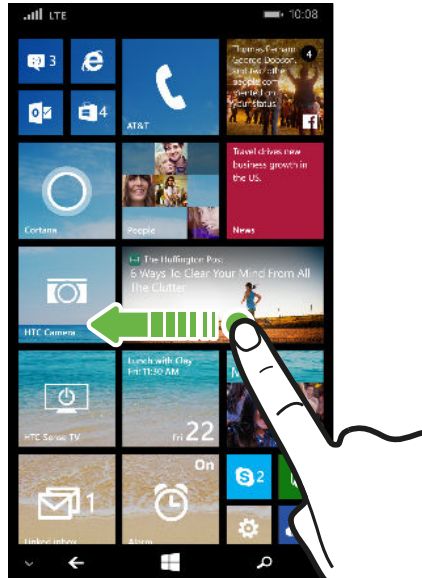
LTE 10:08

3

4

AT&T

Thomas Fennan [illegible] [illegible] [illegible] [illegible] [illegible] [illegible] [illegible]

4

Cortana

People

Travel drives new business growth in the US.

News

The Huffington Post
6 Ways To Clear Your Mind From All The Clutter

HTC Camera

Lunch with Clay
Fri 11:30 AM

HTC Sense TV

Fri 22

1

On

2

Linked inbox

Alarm